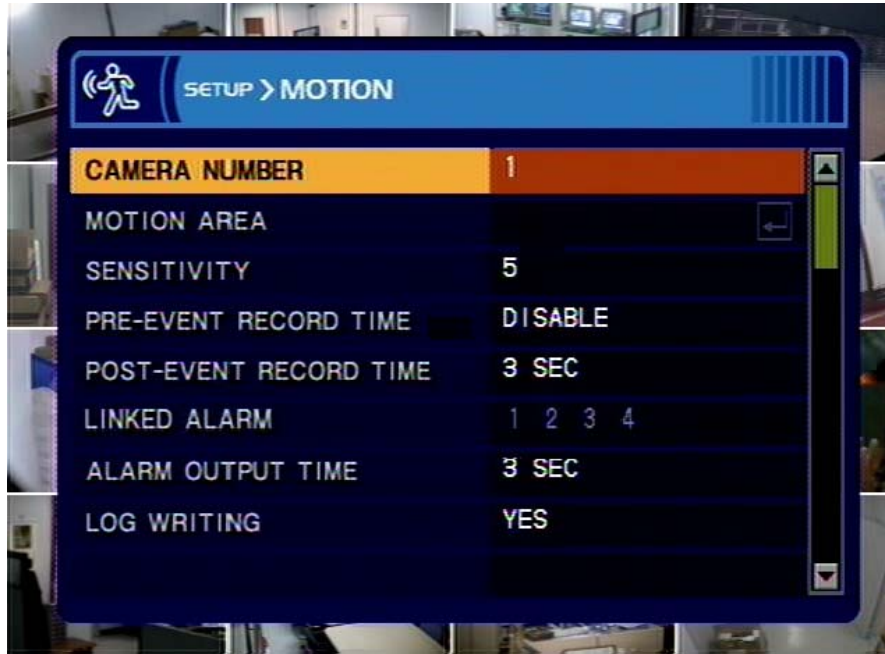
SETUP > MOTION

| | |
|---|---|
| CAMERA NUMBER | 1 |
| MOTION AREA | |
| SENSITIVITY | 5 |
| PRE-EVENT RECORD TIME | DISABLE |
| POST-EVENT RECORD TIME | 3 SEC |
| LINKED ALARM | 1 2 3 4 |
| ALARM OUTPUT TIME | 3 SEC |
| LOG WRITING | YES |